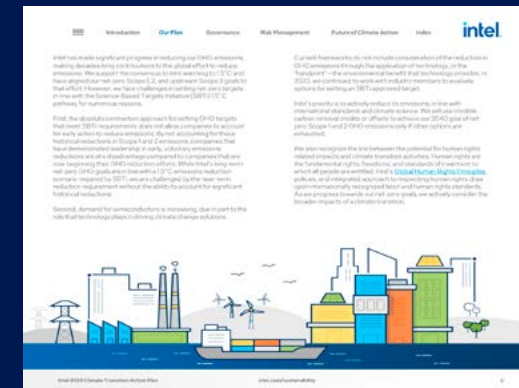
Introduction Our Plan Governance Risk Management Future of Climate Action Index intel.

Intel has made significant progress in reducing our GHG emissions, making decades-long contributions to the global effort to reduce emissions. We support the consensus to limit warming to 1.5°C and have aligned our net zero Scope 1, 2, and upstream Scope 3 goals to that effort. However, we face challenges in setting net zero targets in line with the Science Based Targets initiative (SBTi) 1.5°C pathway for numerous reasons.

First, the absolute contraction approach for setting GHG targets that meet SBTi requirements does not allow companies to account for early action to reduce emissions. By not accounting for these historical reductions in Scope 1 and 2 emissions, companies that have demonstrated leadership in early, voluntary emissions reductions are at a disadvantage compared to companies that are now beginning their GHG reduction efforts. While Intel's long-term net zero GHG goals are in line with a 1.5°C emissions reduction scenario required by SBTi, we are challenged by the near-term reduction requirement without the ability to account for significant historical reductions.

Second, demand for semiconductors is increasing, due in part to the role that technology plays in driving climate change solutions.

Current frameworks do not include consideration of the reduction in GHG emissions through the application of technology, or the "handprint"—the environmental benefit that technology provides. In 2023, we continued to work with industry members to evaluate options for setting an SBTi-approved target.

Intel's priority is to actively reduce its emissions, in line with international standards and climate science. We will use credible carbon removal credits or offsets to achieve our 2040 goal of net zero Scope 1 and 2 GHG emissions only if other options are exhausted.

We also recognize the link between the potential for human rights related impacts and climate transition activities. Human rights are the fundamental rights, freedoms, and standards of treatment to which all people are entitled. Intel's Global Human Rights Principles, policies, and integrated approach to respecting human rights draw upon internationally recognized labor and human rights standards. As we progress towards our net zero goals, we actively consider the broader impacts of a climate transition.

Intel 2023 Climate Transition Action Plan intel.com/sustainability 6